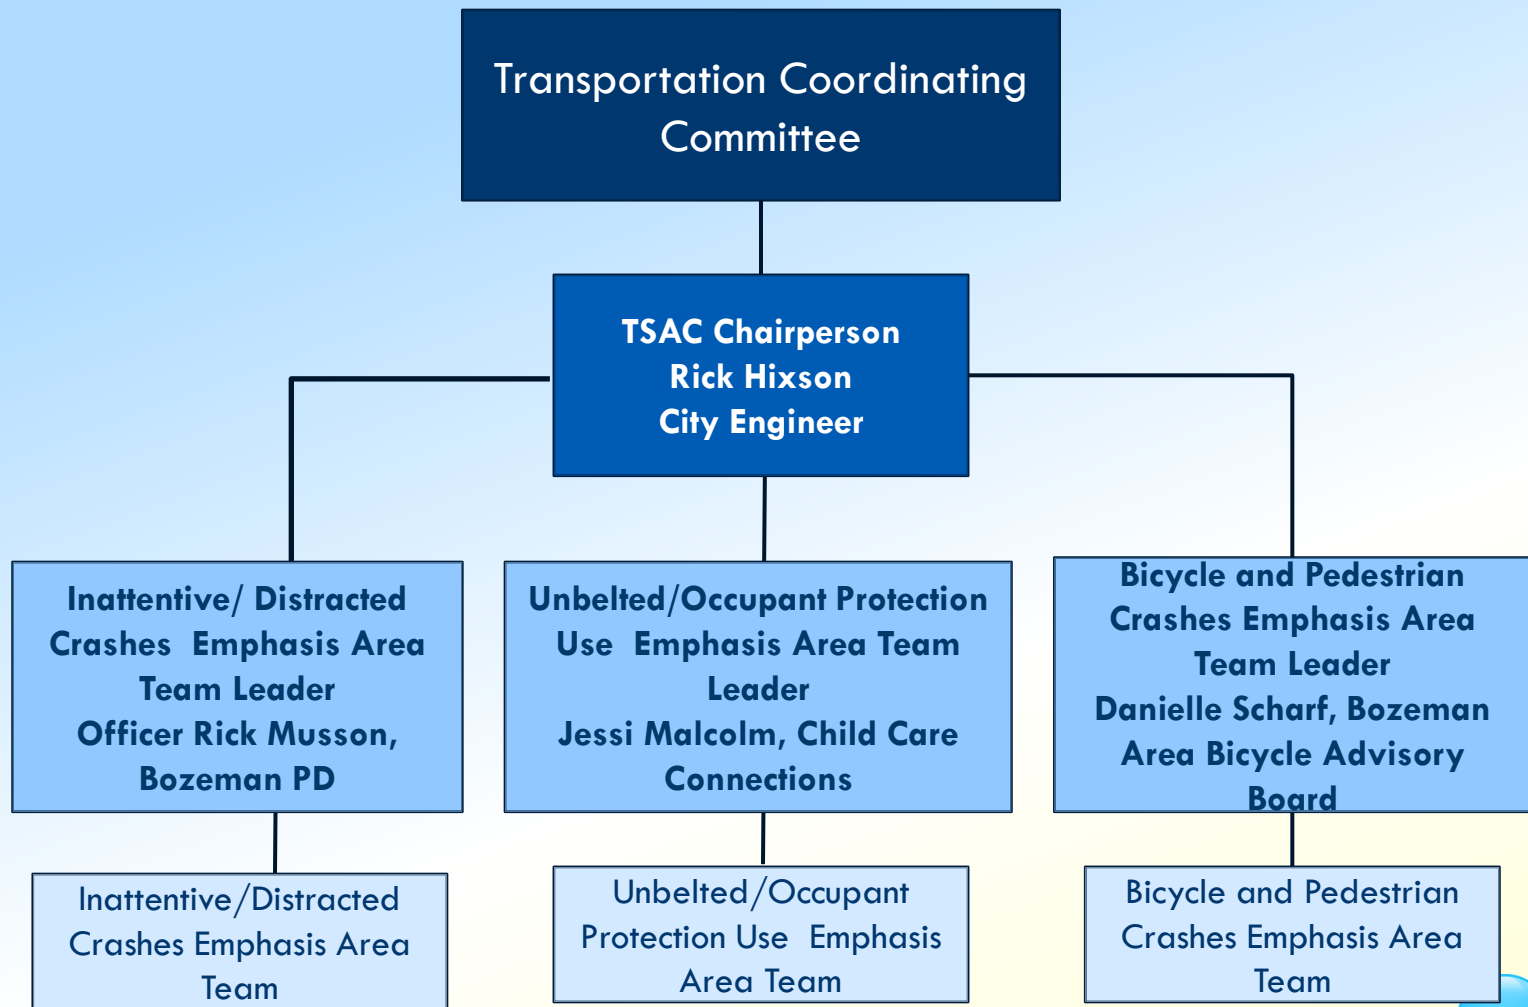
Transportation Coordinating Committee

TSAC Chairperson
Rick Hixson
City Engineer

Inattentive/ Distracted Crashes Emphasis Area Team Leader
Officer Rick Musson, Bozeman PD

Unbelted/Occupant Protection Use Emphasis Area Team Leader
Jessi Malcolm, Child Care Connections

Bicycle and Pedestrian Crashes Emphasis Area Team Leader
Danielle Scharf, Bozeman Area Bicycle Advisory Board

Inattentive/Distracted Crashes Emphasis Area Team

Unbelted/Occupant Protection Use Emphasis Area Team

Bicycle and Pedestrian Crashes Emphasis Area Team